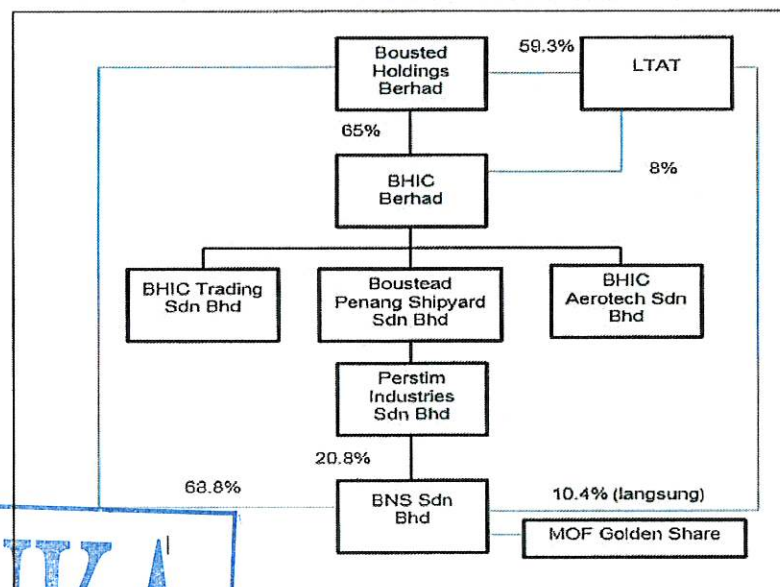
Bousted Holdings Berhad

59.3%

LTAT

65%

8%

BHIC Berhad

BHIC Trading Sdn Bhd

Boustead Penang Shipyard Sdn Bhd

BHIC Aerotech Sdn Bhd

Perstim Industries Sdn Bhd

20.8%

68.8%

BNS Sdn Bhd

10.4% (langsung)

MOF Golden Share

UKA